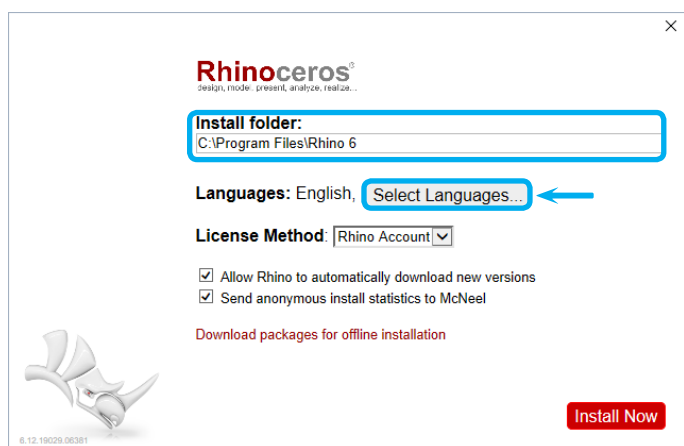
×

Rhinoceros®
design, model, present, analyze, realize...

Install folder:
C:\Program Files\Rhino 6

Languages: English, Select Languages...

License Method: Rhino Account

Allow Rhino to automatically download new versions
Send anonymous install statistics to McNeel

Download packages for offline installation

6.12.19029.06381

Install Now